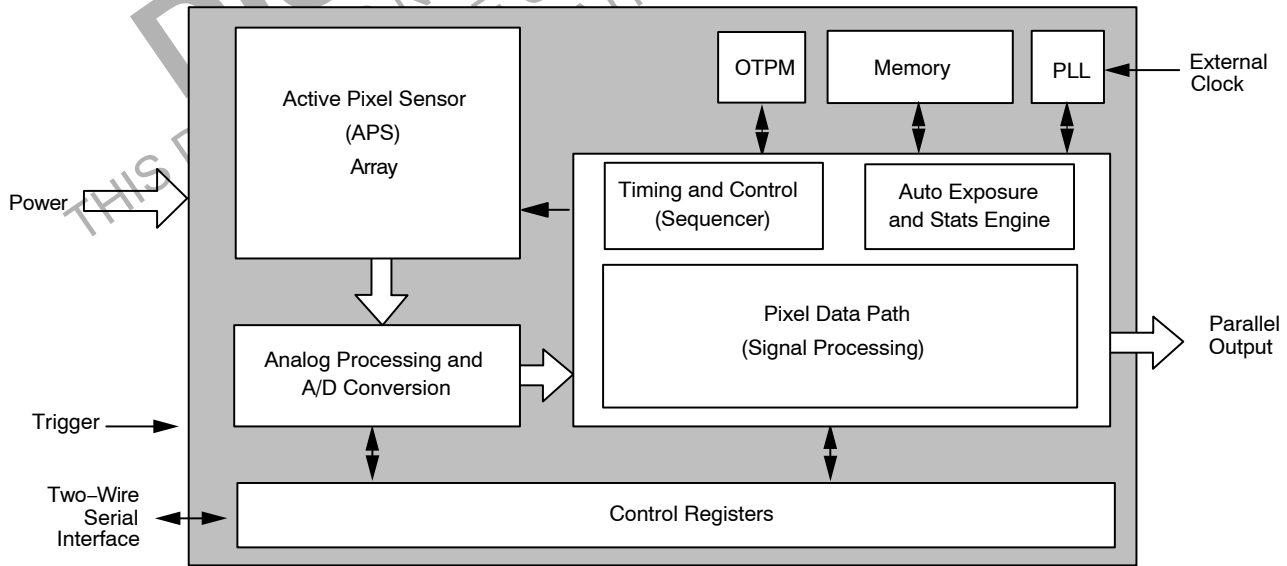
THIS D

Active Pixel Sensor
(APS)
Array

OTPM

Memory

PLL

External Clock

Power

Timing and Control
(Sequencer)

Auto Exposure
and Stats Engine

Pixel Data Path
(Signal Processing)

Parallel Output

Analog Processing and
A/D Conversion

Trigger

Two–Wire Serial Interface

Control Registers